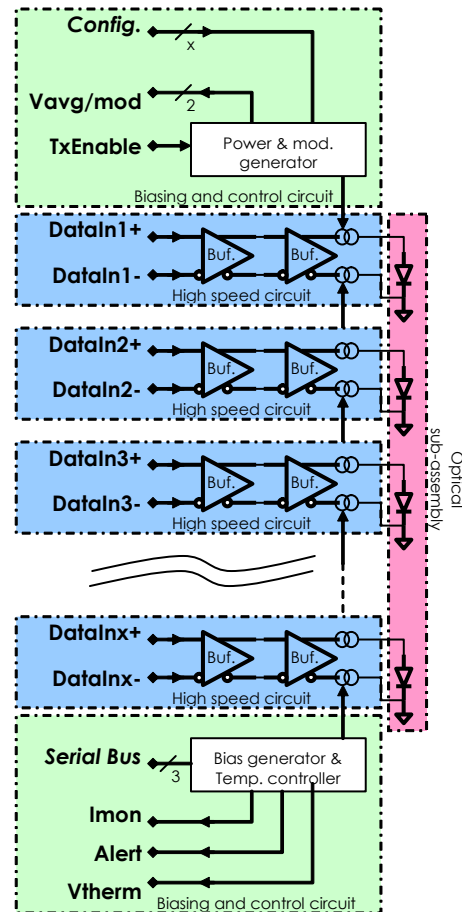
Config.
x
Vavg/mod
2
TxEnable
Power & mod. generator
Biasing and control circuit
DataIn1+
DataIn1-
Buf.
Buf.
High speed circuit
DataIn2+
DataIn2-
Buf.
Buf.
High speed circuit
DataIn3+
DataIn3-
Buf.
Buf.
High speed circuit
DataInx+
DataInx-
Buf.
Buf.
High speed circuit
Optical sub-assembly
Serial Bus
3
Bias generator & Temp. controller
Imon
Alert
Vtherm
Biasing and control circuit